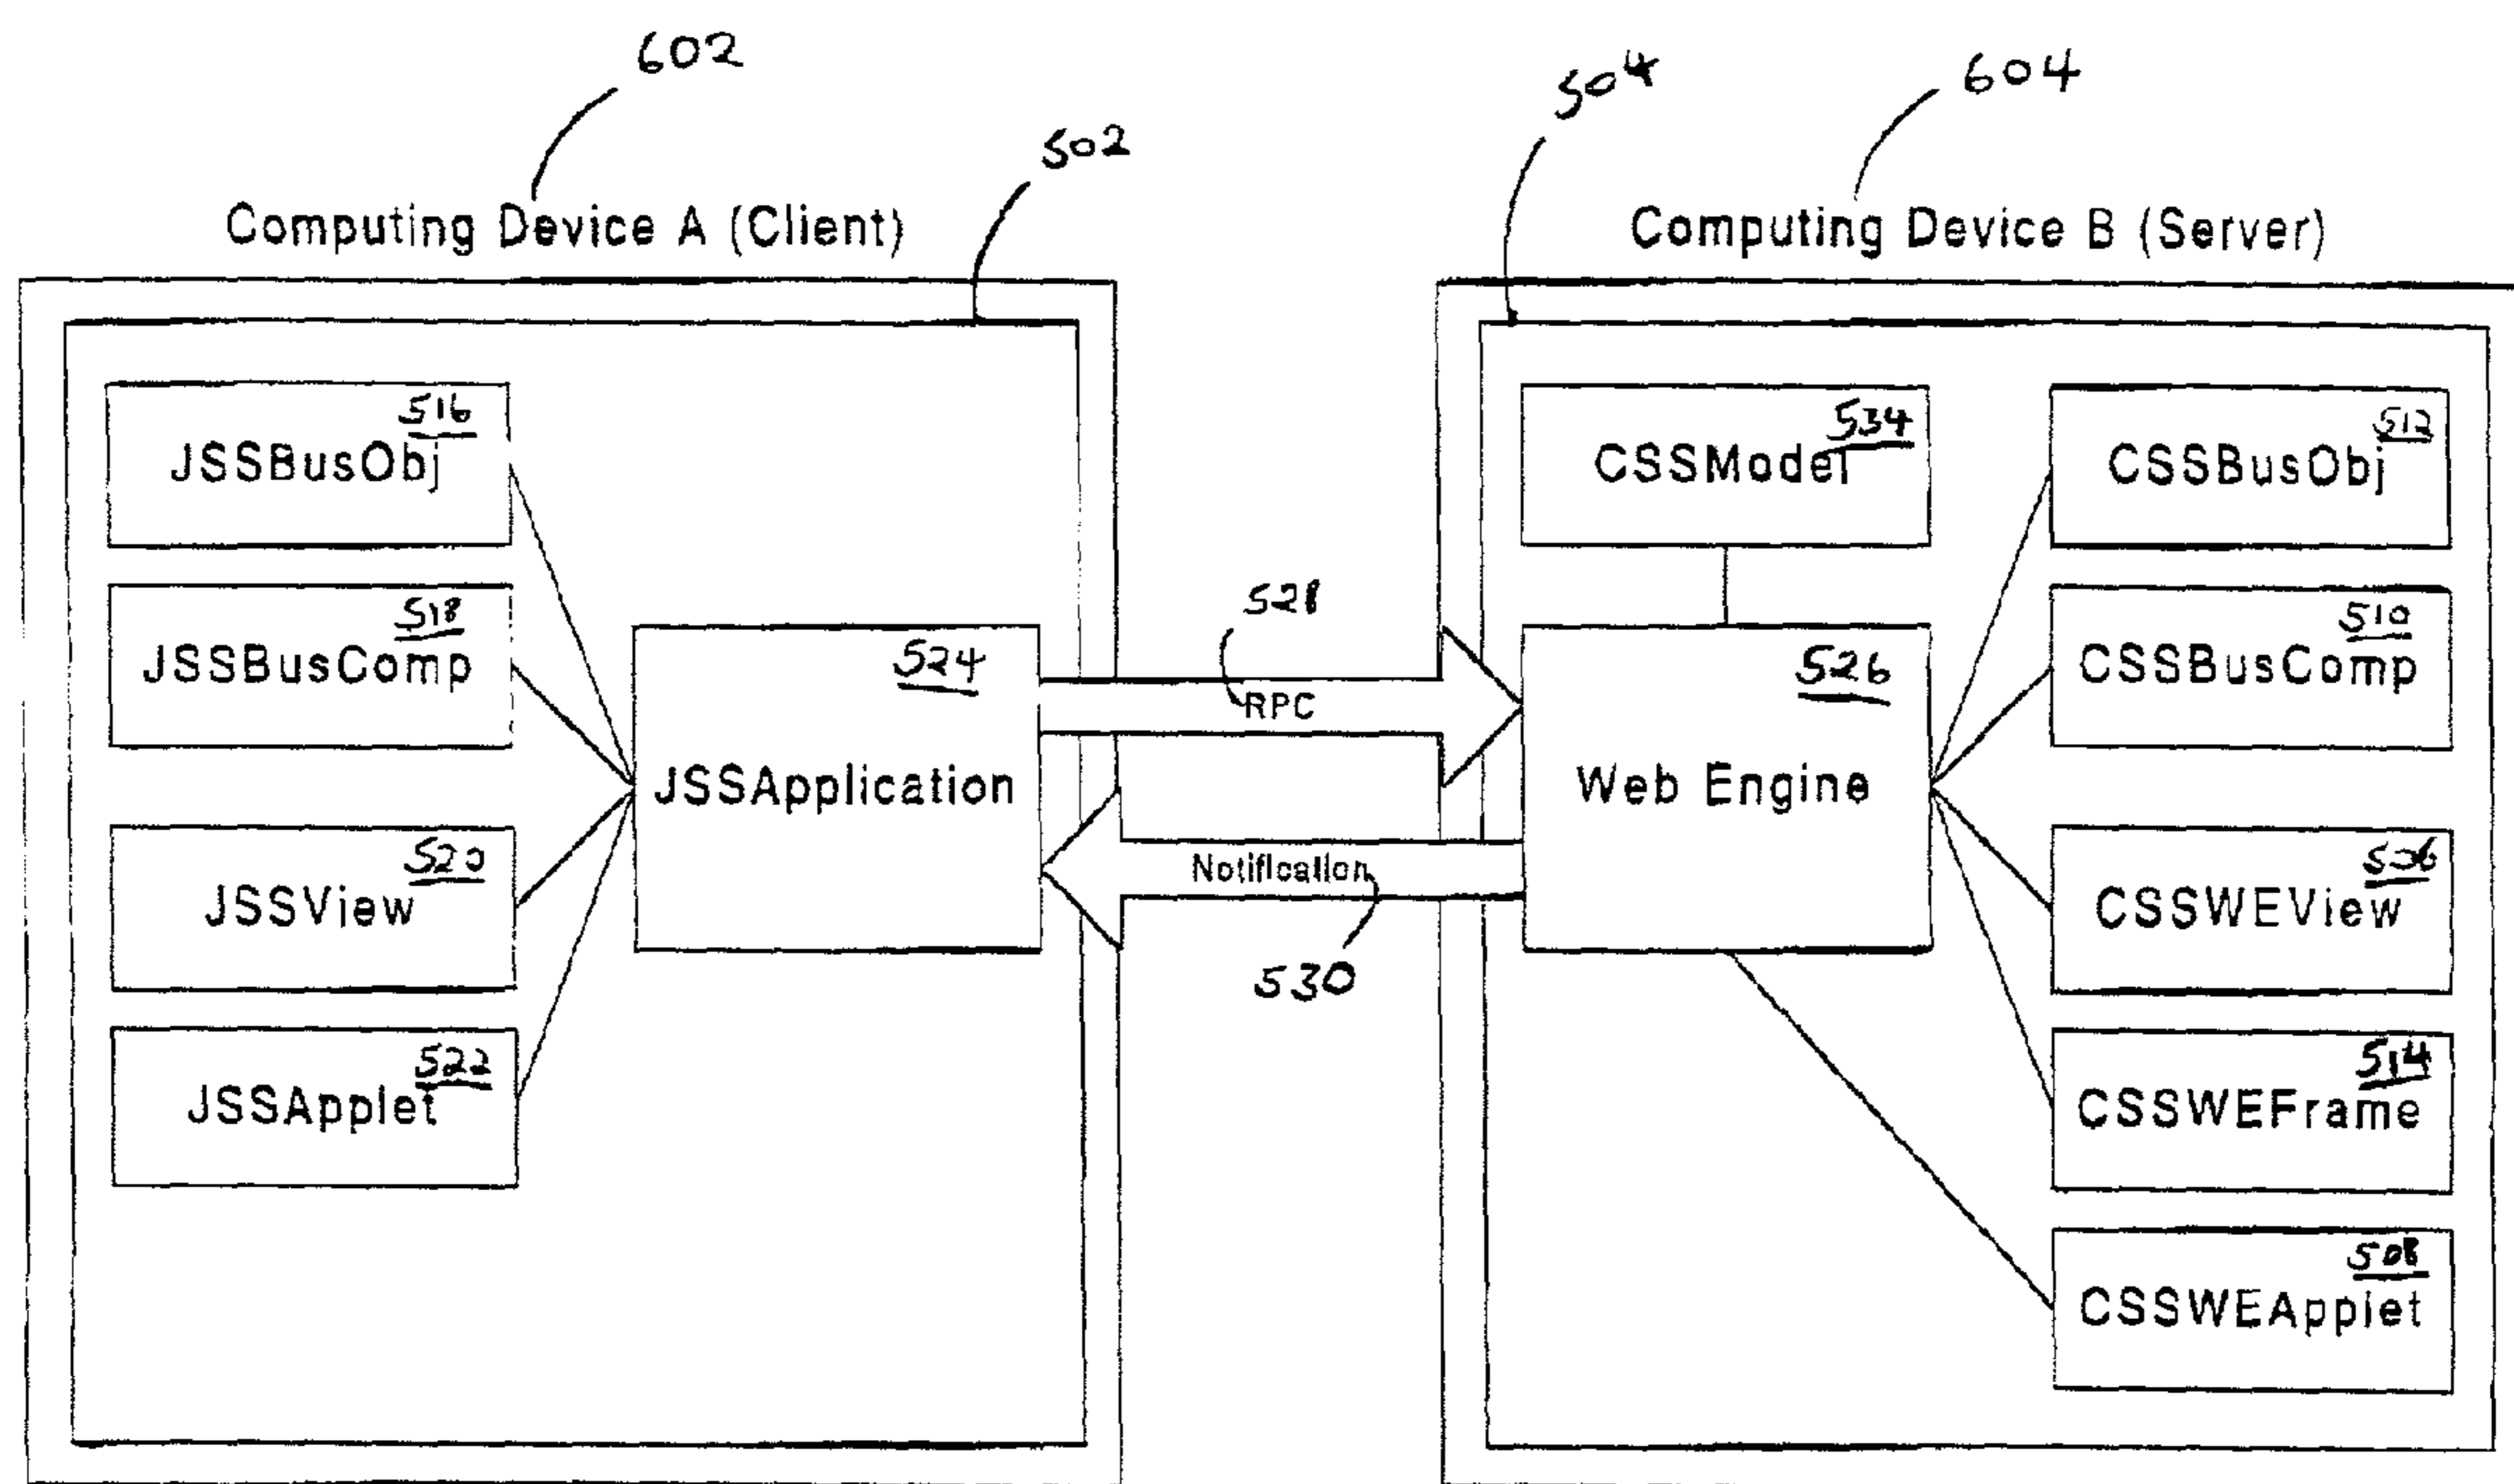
602

504

604

502

Computing Device A (Client)

Computing Device B (Server)

516
JSSBusObj

518
JSSBusComp

520
JSSView

522
JSSApplet

524
JSSApplication

528

RPC

Notification

530

534
CSSModel

526
Web Engine

512
CSSBusObj

510
CSSBusComp

506
CSSWEView

514
CSSWEFrame

508
CSSWEApplet